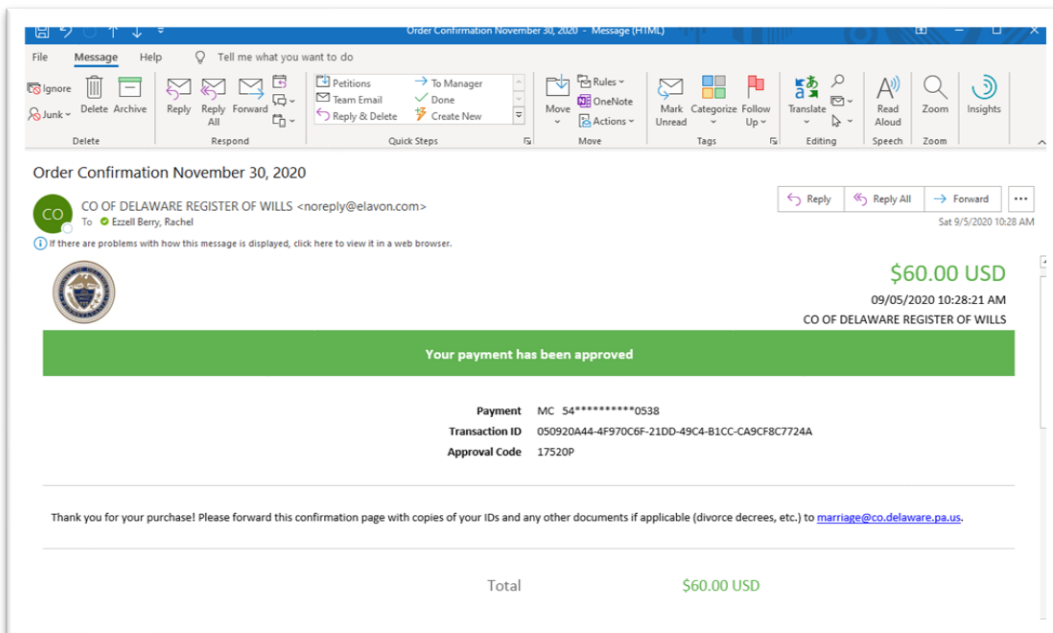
Order Confirmation November 30, 2020 - Message (HTML)

File Message Help Tell me what you want to do

Ignore Junk Delete Archive
Delete

Reply Reply All Forward
Respond

Petitions
Team Email
Reply & Delete
To Manager
Done
Create New
Quick Steps

Move Rules OneNote Actions
Move

Mark Unread Categorize Follow Up
Tags

Translate
Editing

Read Aloud
Speech

Zoom
Zoom

Insights

Order Confirmation November 30, 2020

CO

CO OF DELAWARE REGISTER OF WILLS <noreply@elavon.com>
To Ezzell Berry, Rachel

Reply Reply All Forward ...

Sat 9/5/2020 10:28 AM

If there are problems with how this message is displayed, click here to view it in a web browser.

$60.00 USD
09/05/2020 10:28:21 AM
CO OF DELAWARE REGISTER OF WILLS

Your payment has been approved

| | |
|---|---|
| Payment | MC 54**********0538 |
| Transaction ID | 050920A44-4F970C6F-21DD-49C4-B1CC-CA9CF8C7724A |
| Approval Code | 17520P |

Thank you for your purchase! Please forward this confirmation page with copies of your IDs and any other documents if applicable (divorce decrees, etc.) to marriage@co.delaware.pa.us.

Total $60.00 USD